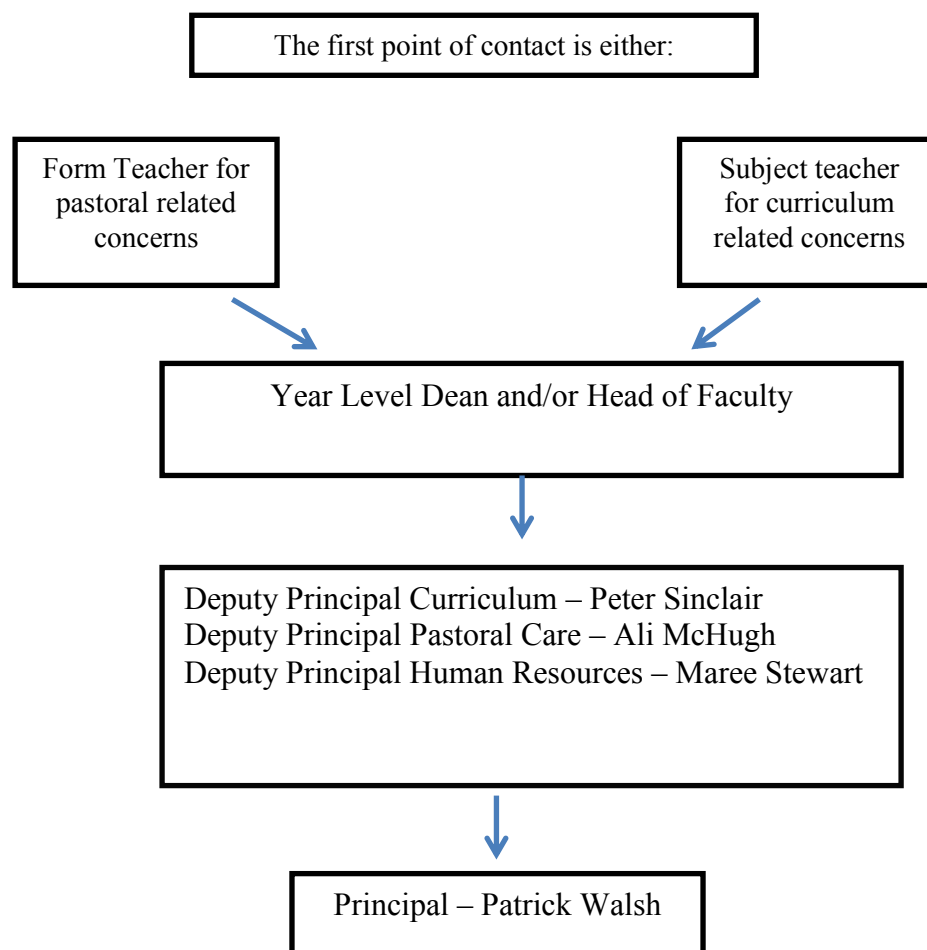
The first point of contact is either:

Form Teacher for pastoral related concerns

Subject teacher for curriculum related concerns

Year Level Dean and/or Head of Faculty

Deputy Principal Curriculum – Peter Sinclair
Deputy Principal Pastoral Care – Ali McHugh
Deputy Principal Human Resources – Maree Stewart

Principal – Patrick Walsh